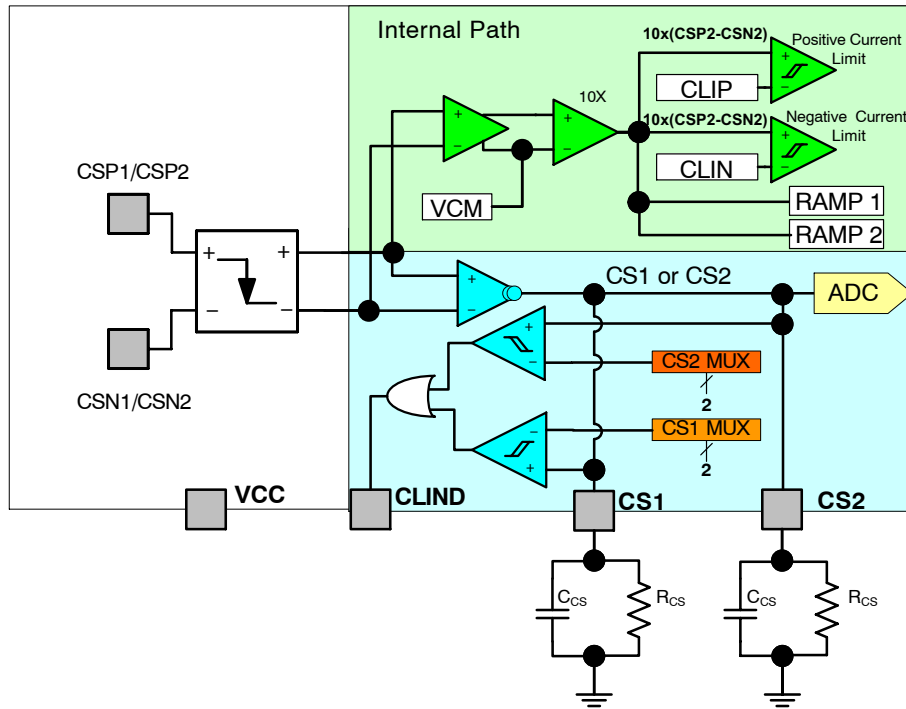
Internal Path

10x(CSP2-CSN2)

Positive Current Limit

CLIP

10X

10x(CSP2-CSN2)

Negative Current Limit

CLIN

VCM

RAMP 1

RAMP 2

CSP1/CSP2

CSN1/CSN2

CS1 or CS2

ADC

CS2 MUX

2

CS1 MUX

2

VCC

CLIND

CS1

CS2

$C_{CS}$

$R_{CS}$

$C_{CS}$

$R_{CS}$